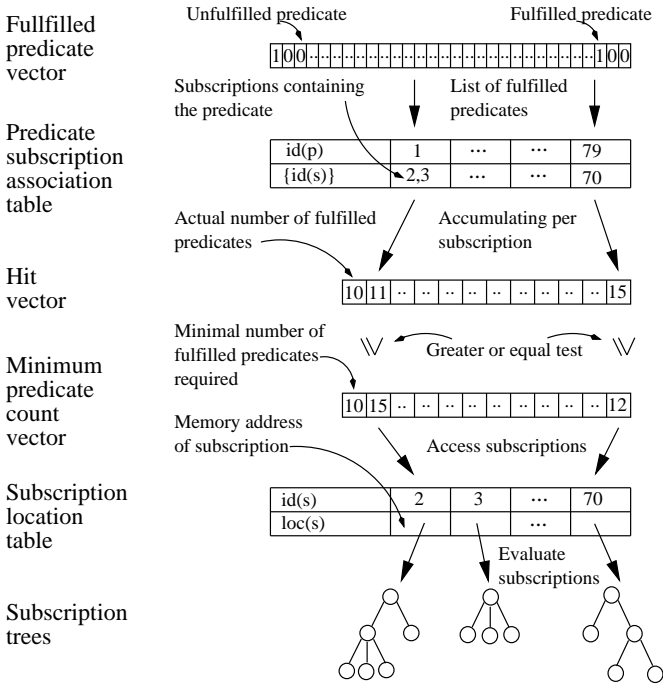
Fullfilled predicate vector

Unfulfilled predicate

Fulfilled predicate

| 1 | 0 | 0 | .. | .. | .. | .. | .. | .. | .. | .. | .. | .. | .. | .. | .. | .. | .. | .. | .. | .. | .. | .. | .. | 1 | 0 | 0 |
|---|---|---|---|---|---|---|---|---|---|---|---|---|---|---|---|---|---|---|---|---|---|---|---|---|---|---|

Subscriptions containing the predicate

List of fulfilled predicates

Predicate subscription association table

| id(p) | 1 | ... | ... | 79 |
|---|---|---|---|---|
| {id(s)} | 2,3 | ... | ... | 70 |

Actual number of fulfilled predicates

Accumulating per subscription

Hit vector

| 10 | 11 | .. | .. | .. | .. | .. | .. | .. | .. | .. | 15 |
|---|---|---|---|---|---|---|---|---|---|---|---|

Minimal number of fulfilled predicates required

$\geq$ Greater or equal test $\geq$

Minimum predicate count vector

| 10 | 15 | .. | .. | .. | .. | .. | .. | .. | .. | .. | 12 |
|---|---|---|---|---|---|---|---|---|---|---|---|

Memory address of subscription

Access subscriptions

Subscription location table

| id(s) | 2 | 3 | ... | 70 |
|---|---|---|---|---|
| loc(s) | | | ... | |

Evaluate subscriptions

Subscription trees